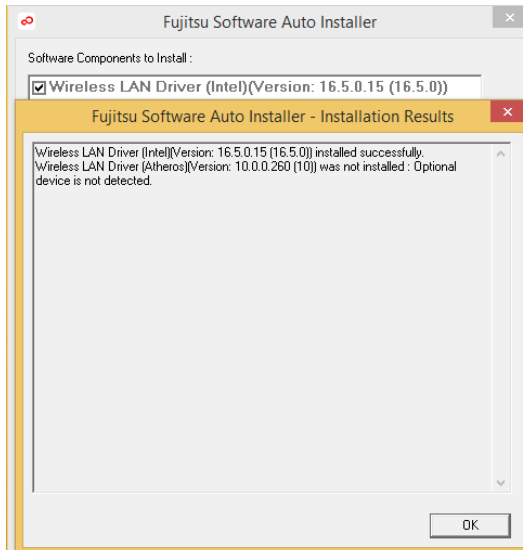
Fujitsu Software Auto Installer

Software Components to Install :

Wireless LAN Driver (Intel)(Version: 16.5.0.15 (16.5.0))

Fujitsu Software Auto Installer - Installation Results

Wireless LAN Driver (Intel)(Version: 16.5.0.15 (16.5.0)) installed successfully.
Wireless LAN Driver (Atheros)(Version: 10.0.0.260 (10)) was not installed : Optional device is not detected.

OK